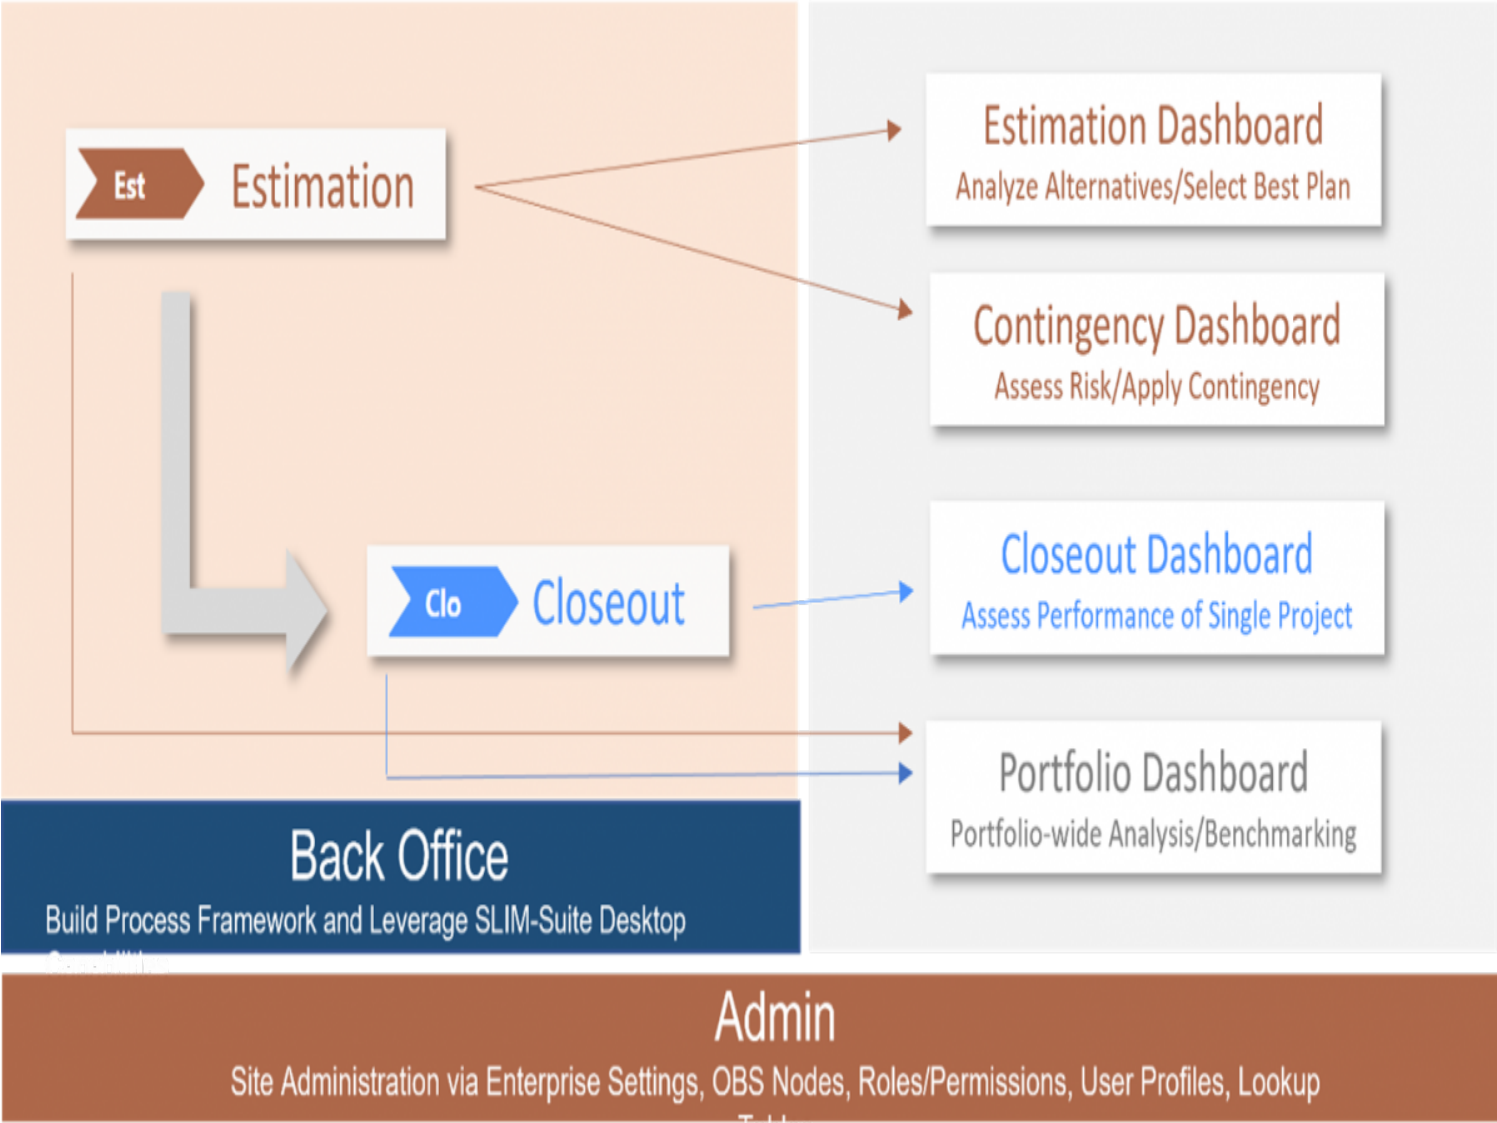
Est Estimation

Clo Closeout

Estimation Dashboard
Analyze Alternatives/Select Best Plan

Contingency Dashboard
Assess Risk/Apply Contingency

Closeout Dashboard
Assess Performance of Single Project

Portfolio Dashboard
Portfolio-wide Analysis/Benchmarking

Back Office
Build Process Framework and Leverage SLIM-Suite Desktop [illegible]

Admin
Site Administration via Enterprise Settings, OBS Nodes, Roles/Permissions, User Profiles, Lookup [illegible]